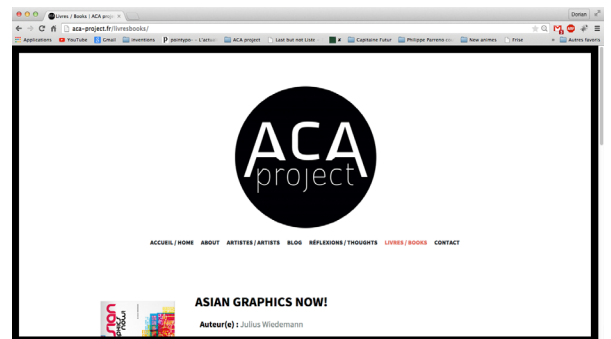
Livres / Books | ACA proje ×
Dorian
aca-project.fr/livresbooks/
Applications YouTube Gmail Inventions P pointypo - L'achat ACA project Last but not Liste d'... Capitaine Futur Philippe Parreno ex New animes Frise » Autres favoris

ACA
project

ACCUEIL / HOME ABOUT ARTISTES / ARTISTS BLOG RÉFLEXIONS / THOUGHTS LIVRES / BOOKS CONTACT

ASIAN GRAPHICS NOW!

Auteur(e) : Julius Wiedemann